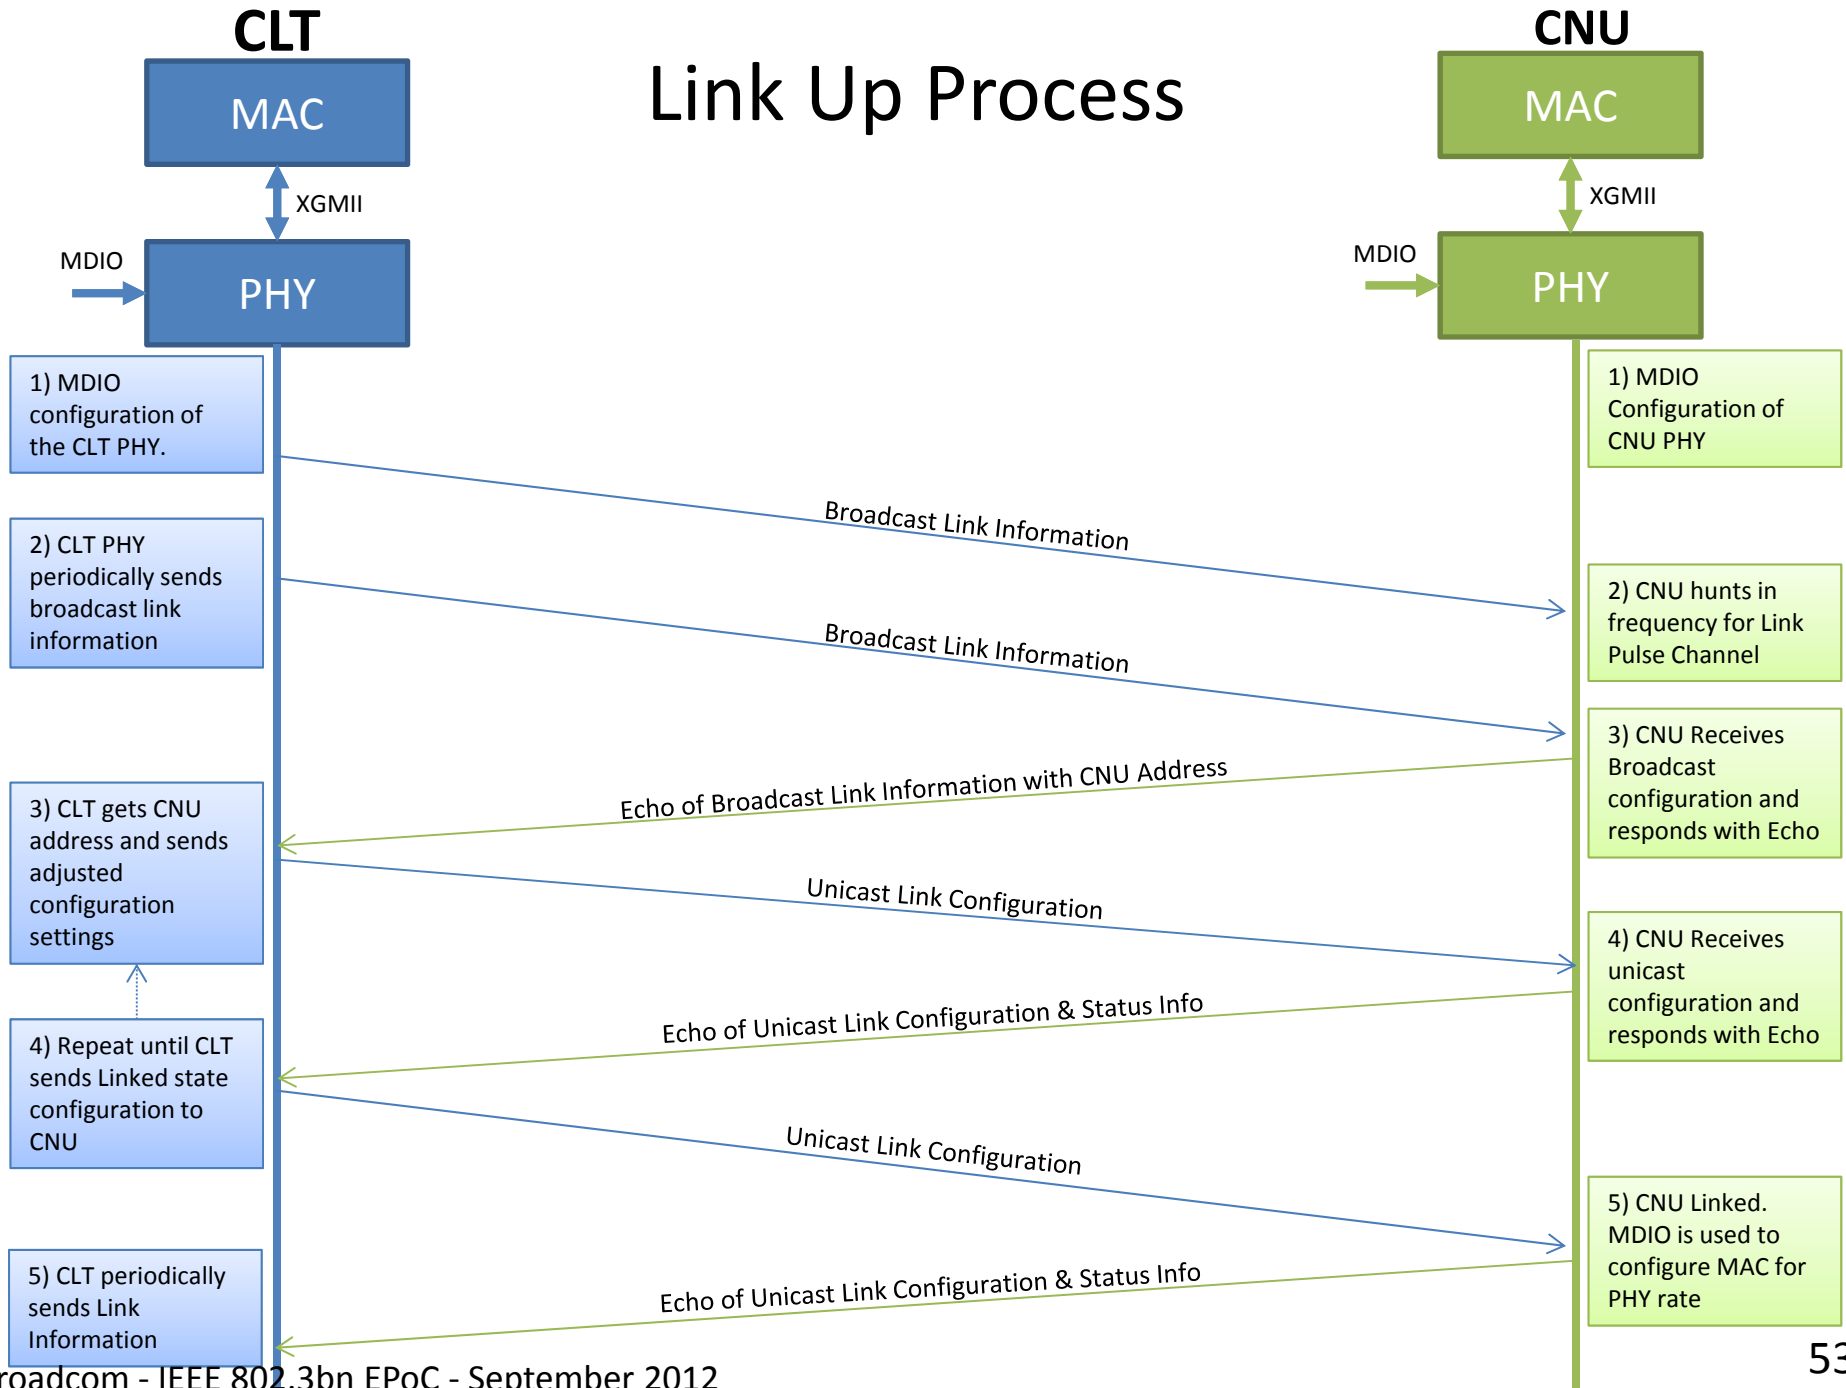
CLT

MAC

XGMII

MDIO

PHY

Link Up Process

CNU

MAC

XGMII

MDIO

PHY

1) MDIO configuration of the CLT PHY.

1) MDIO Configuration of CNU PHY

Broadcast Link Information

2) CLT PHY periodically sends broadcast link information

Broadcast Link Information

2) CNU hunts in frequency for Link Pulse Channel

3) CNU Receives Broadcast configuration and responds with Echo

Echo of Broadcast Link Information with CNU Address

3) CLT gets CNU address and sends adjusted configuration settings

Unicast Link Configuration

4) CNU Receives unicast configuration and responds with Echo

Echo of Unicast Link Configuration & Status Info

4) Repeat until CLT sends Linked state configuration to CNU

Unicast Link Configuration

5) CNU Linked. MDIO is used to configure MAC for PHY rate

Echo of Unicast Link Configuration & Status Info

5) CLT periodically sends Link Information

roadcom - IEEE 802.3bn EPoC - September 2012

53